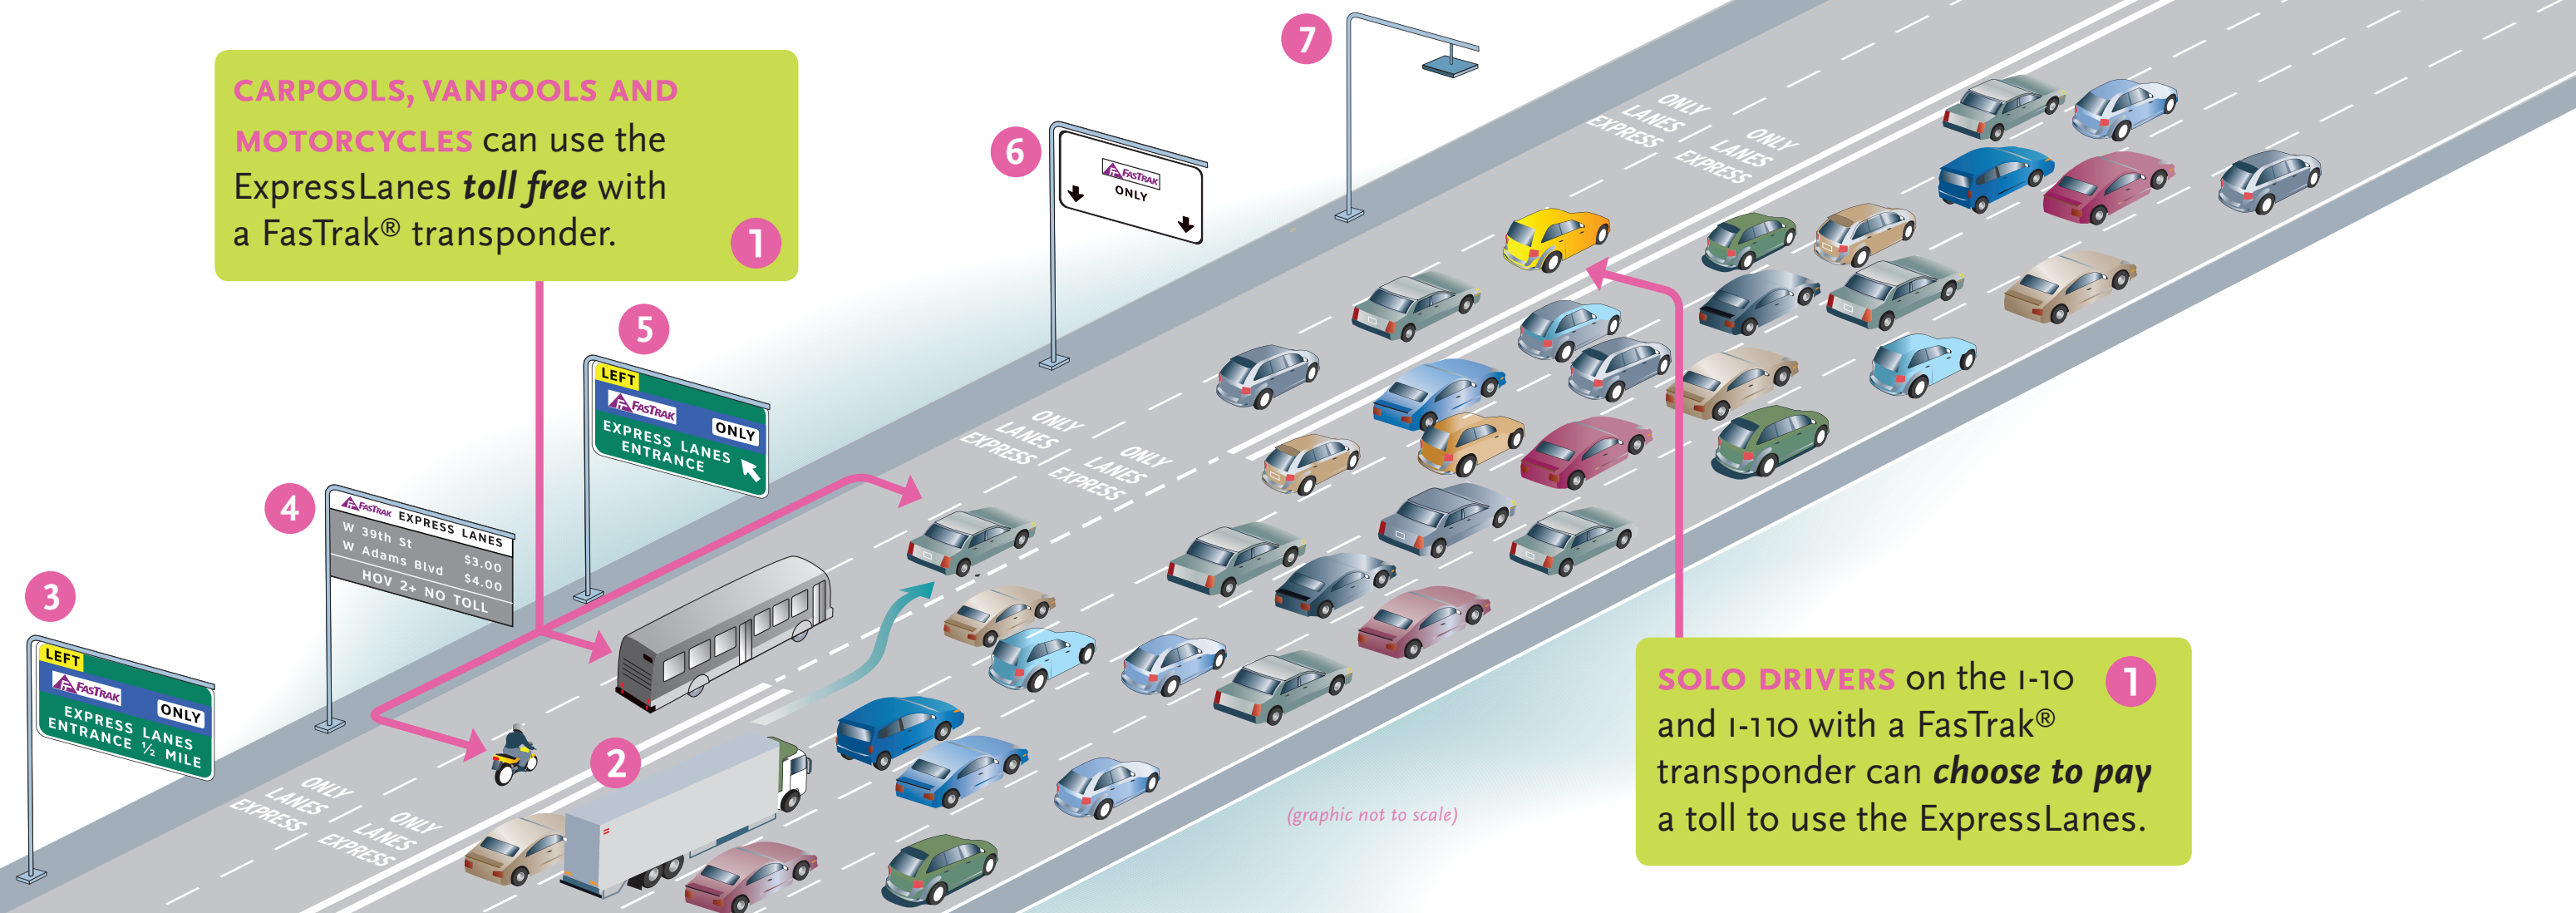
CARPOOLS, VANPOOLS AND MOTORCYCLES can use the ExpressLanes ***toll free*** with a FasTrak® transponder. 1

7

6

FasTrak ONLY

5

LEFT
FasTrak ONLY
EXPRESS LANES ENTRANCE

4

FasTrak EXPRESS LANES
W 39th St $3.00
W Adams Blvd $4.00
HOV 2+ NO TOLL

3

LEFT
FasTrak ONLY
EXPRESS LANES ENTRANCE ½ MILE

2

EXPRESS LANES ONLY

EXPRESS LANES ONLY

EXPRESS LANES ONLY

EXPRESS LANES ONLY

EXPRESS LANES ONLY

EXPRESS LANES ONLY

(graphic not to scale)

SOLO DRIVERS on the I-10 and I-110 with a FasTrak® transponder can ***choose to pay*** a toll to use the ExpressLanes. 1